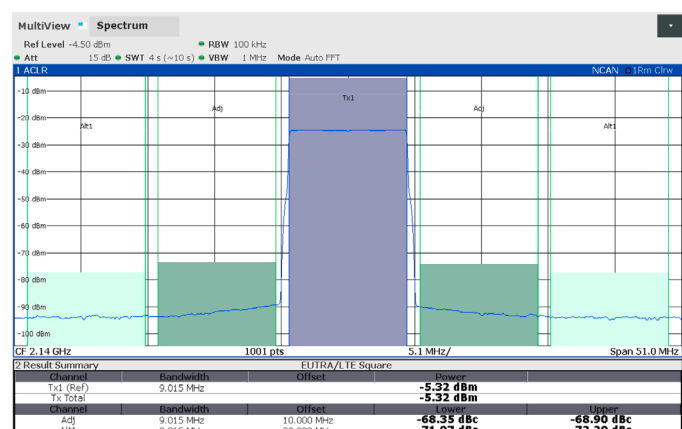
MultiView Spectrum

Ref Level -4.50 dBm RBW 100 kHz
Att 15 dB SWT 4 s (~10 s) VBW 1 MHz Mode Auto FFT

1 ACLR NCAN 1Rm Clrw

-10 dBm
-20 dBm
-30 dBm
-40 dBm
-50 dBm
-60 dBm
-70 dBm
-80 dBm
-90 dBm
-100 dBm

Alt1 Adj Tx1 Adj Alt1

CF 2.14 GHz 1001 pts 5.1 MHz/ Span 51.0 MHz

2 Result Summary EUTRA/LTE Square

| Channel | Bandwidth | Offset | Power | |
|---|---|---|---|---|
| Tx1 (Ref) | 9.015 MHz | | -5.32 dBm | |
| Tx Total | | | -5.32 dBm | |
| Channel | Bandwidth | Offset | Lower | Upper |
| Adj | 9.015 MHz | 10.000 MHz | -68.35 dBc | -68.90 dBc |
| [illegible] | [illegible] | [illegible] | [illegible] | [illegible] |